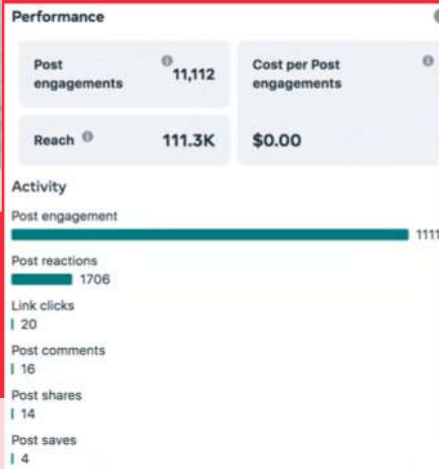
Performance

Post engagements 11,112

Cost per Post engagements

Reach 111.3K

$0.00

Activity

Post engagement
1111

Post reactions
1706

Link clicks
20

Post comments
16

Post shares
14

Post saves
4